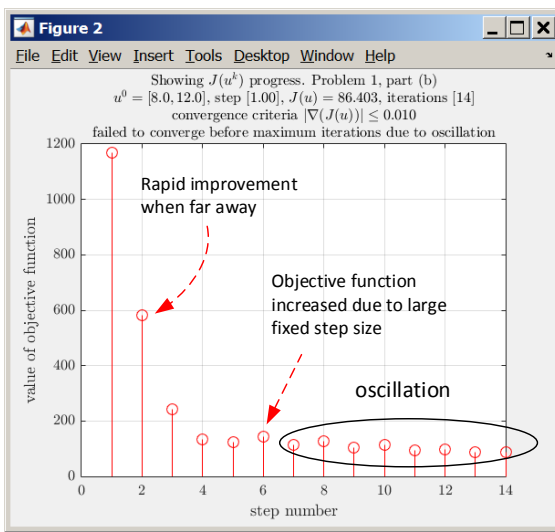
Figure 2

File Edit View Insert Tools Desktop Window Help

Showing $J(u^k)$ progress. Problem 1, part (b)
$u^0 = [8.0, 12.0]$, step [1.00], $J(u) = 86.403$, iterations [14]
convergence criteria $|\nabla(J(u))| \leq 0.010$
failed to converge before maximum iterations due to oscillation

Rapid improvement when far away

Objective function increased due to large fixed step size

oscillation

value of objective function

1200
1000
800
600
400
200
0

0 2 4 6 8 10 12 14

step number